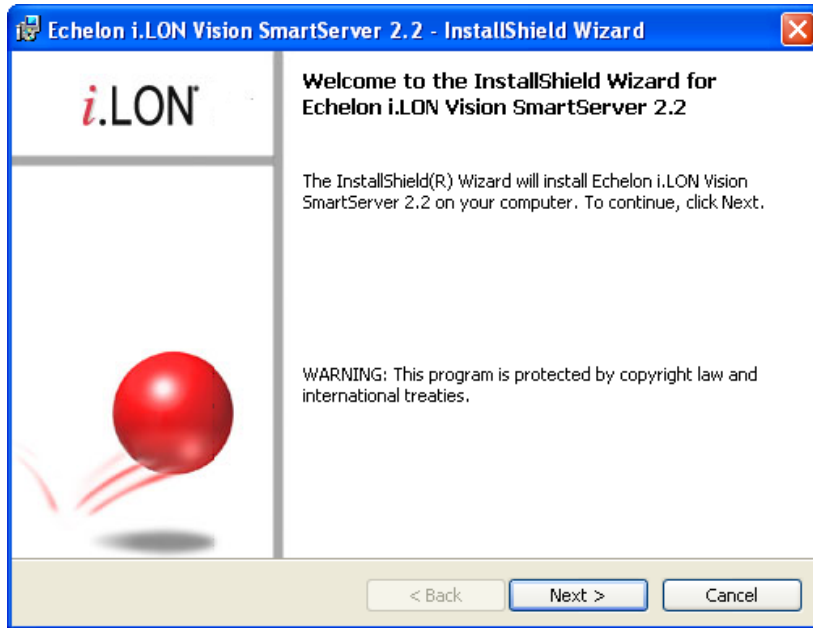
Echelon i.LON Vision SmartServer 2.2 - InstallShield Wizard

i.LON®

Welcome to the InstallShield Wizard for Echelon i.LON Vision SmartServer 2.2

The InstallShield(R) Wizard will install Echelon i.LON Vision SmartServer 2.2 on your computer. To continue, click Next.

WARNING: This program is protected by copyright law and international treaties.

< Back Next > Cancel